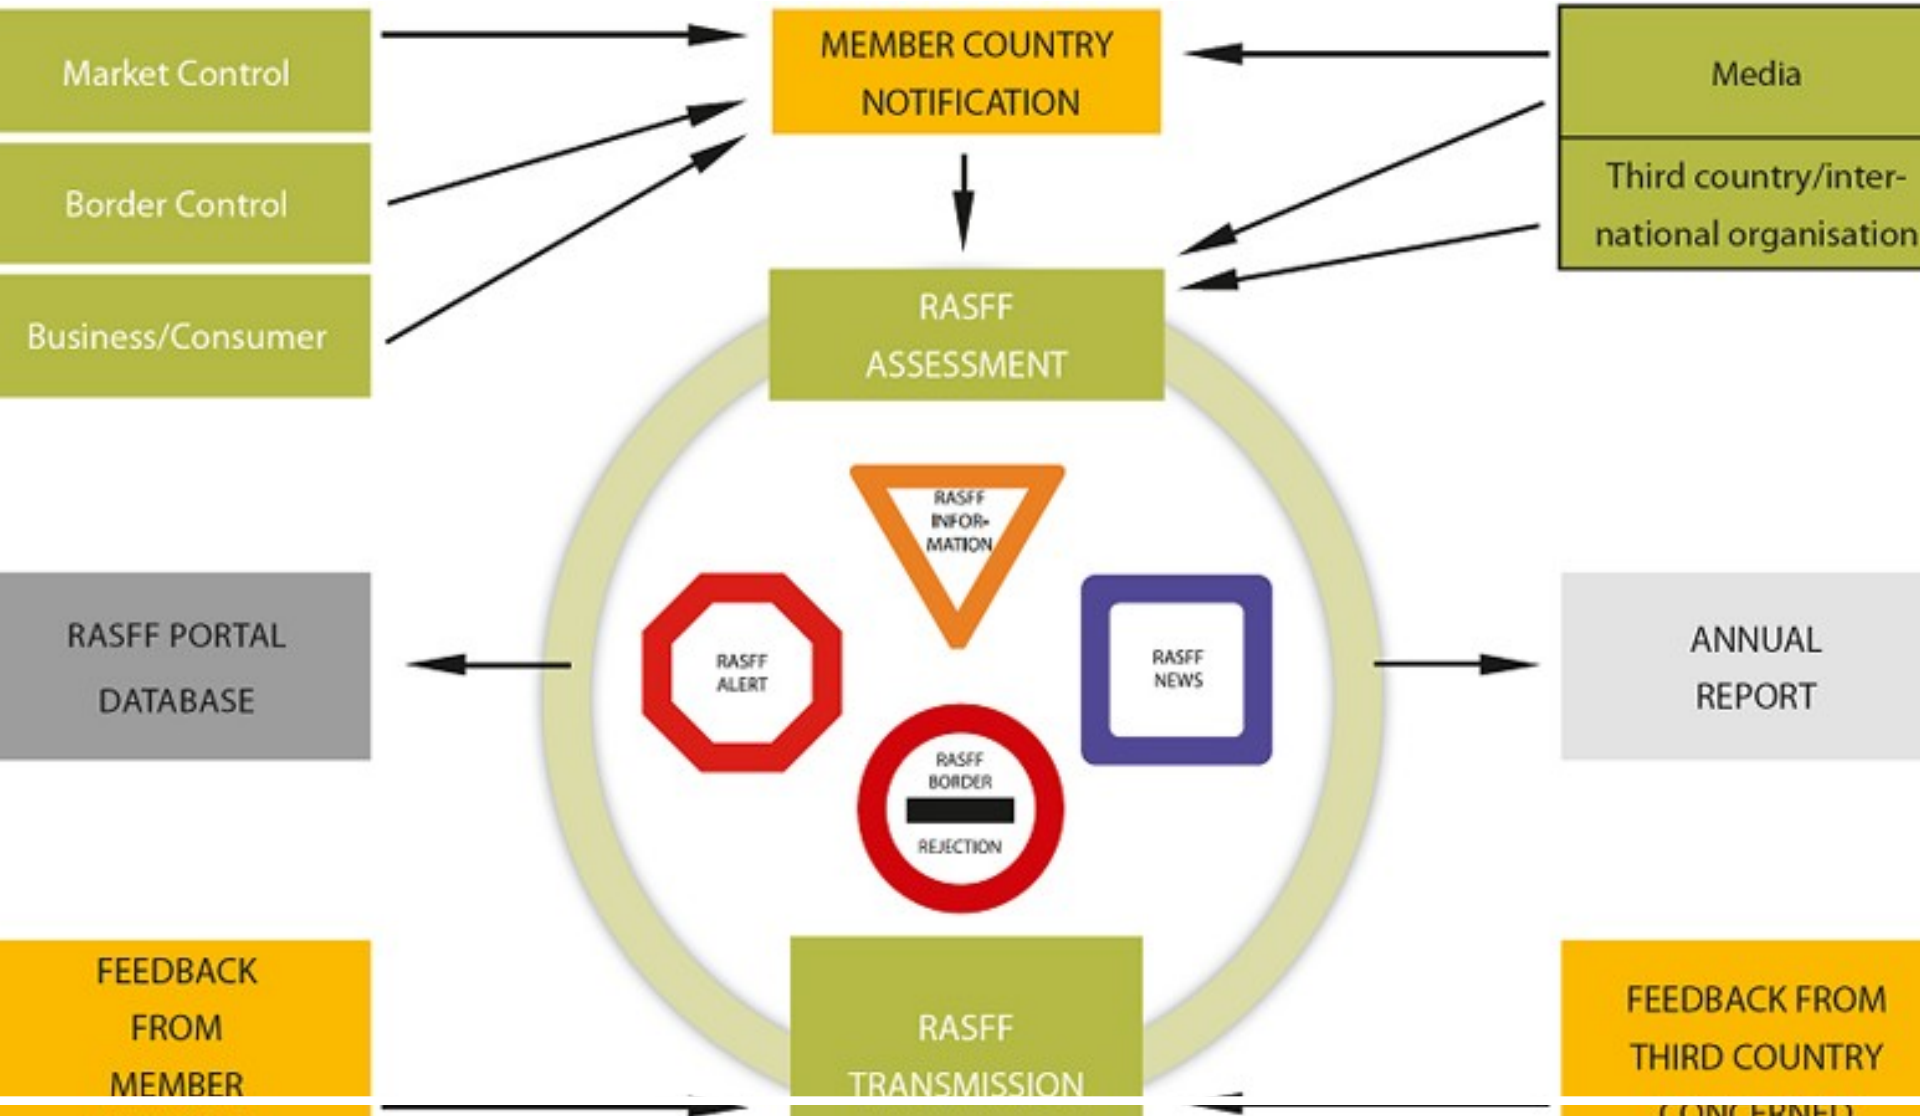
Market Control

Border Control

Business/Consumer

MEMBER COUNTRY NOTIFICATION

Media

Third country/international organisation

RASFF ASSESSMENT

RASFF INFORMATION

RASFF PORTAL DATABASE

RASFF ALERT

RASFF NEWS

ANNUAL REPORT

RASFF BORDER REJECTION

FEEDBACK FROM MEMBER

RASFF TRANSMISSION

FEEDBACK FROM THIRD COUNTRY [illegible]